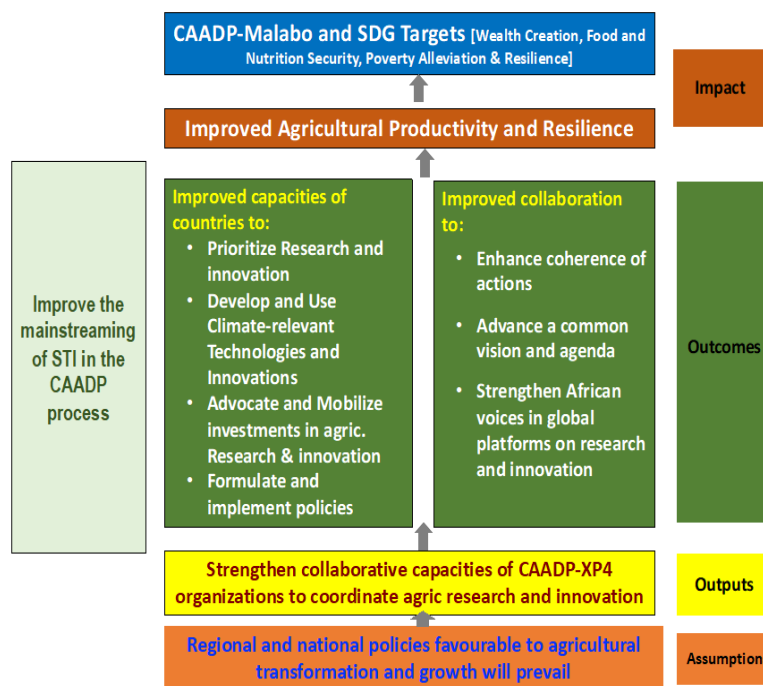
CAADP-Malabo and SDG Targets [Wealth Creation, Food and Nutrition Security, Poverty Alleviation & Resilience]

Impact

Improved Agricultural Productivity and Resilience

Improve the mainstreaming of STI in the CAADP process

Improved capacities of countries to:
• Prioritize Research and innovation
• Develop and Use Climate-relevant Technologies and Innovations
• Advocate and Mobilize investments in agric. Research & innovation
• Formulate and implement policies

Improved collaboration to:
• Enhance coherence of actions
• Advance a common vision and agenda
• Strengthen African voices in global platforms on research and innovation

Outcomes

Strengthen collaborative capacities of CAADP-XP4 organizations to coordinate agric research and innovation

Outputs

Regional and national policies favourable to agricultural transformation and growth will prevail

Assumption